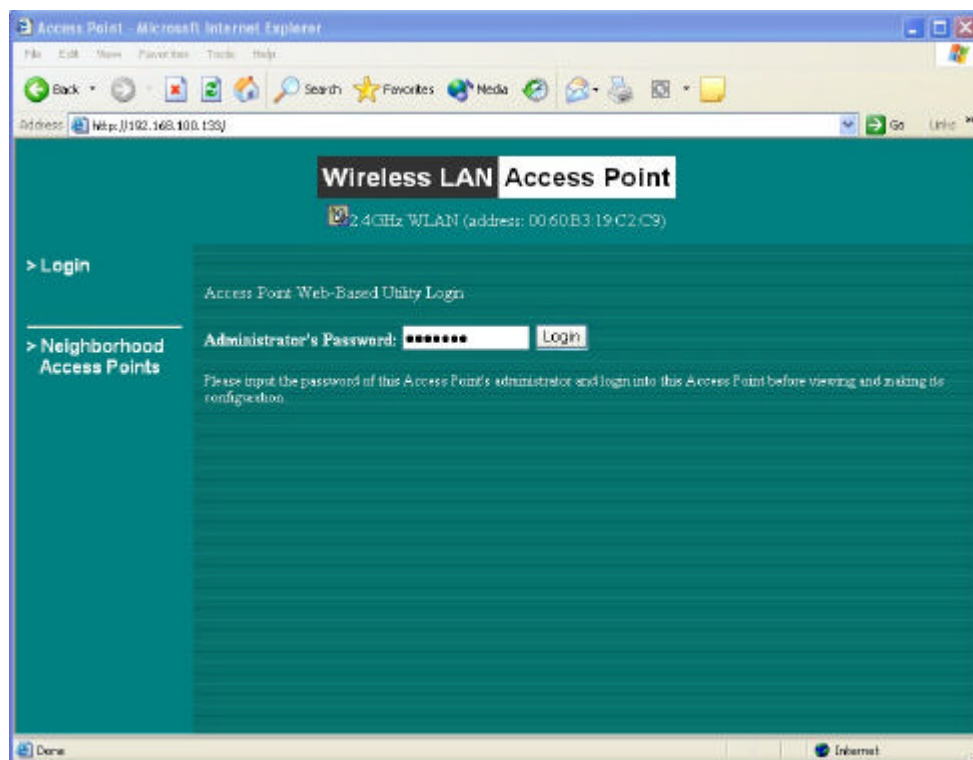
Access Point - Microsoft Internet Explorer

File Edit View Favorites Tools Help

Back Search Favorites Media

Address http://192.168.100.133/ Go Links

Wireless LAN Access Point

2.4GHz WLAN (address: 00:60:B3:19:C2:C9)

> Login

> Neighborhood Access Points

Access Point Web-Based Utility Login

Administrator's Password: ••••••• Login

Please input the password of this Access Point's administrator and login into this Access Point before viewing and making its configuration.

Done Internet